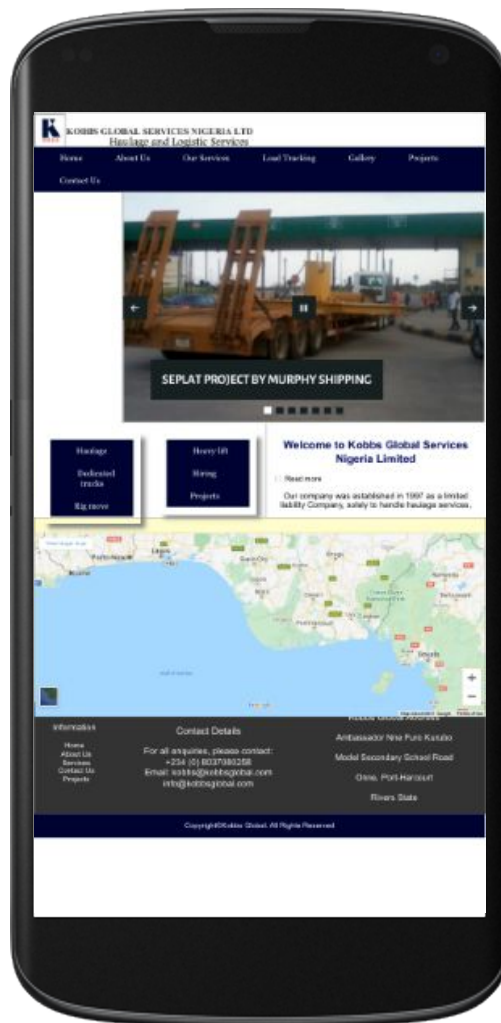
K KOBBS GLOBAL SERVICES NIGERIA LTD
Haulage and Logistic Services

Home About Us Our Services Load Tracking Gallery Projects Contact Us

SEPLAT PROJECT BY MURPHY SHIPPING

Haulage
Dedicated trucks
Rig move

Heavy lift
Hiring
Projects

Welcome to Kobbs Global Services Nigeria Limited

Read more

Our company was established in 1997 as a limited liability Company, solely to handle haulage services,

Port Harcourt

Lagos

Information
Home
About Us
Services
Contact Us
Projects

Contact Details
For all enquiries, please contact:
+234 (0) 8037380258
Email: kobbs@kobbsglobal.com
info@kobbsglobal.com

Kobbs Global Address
Ambassador Nne Furo Kurubo
Model Secondary School Road
Oroe, Port-Harcourt
Rivers State

Copyright©Kobbs Global. All Rights Reserved